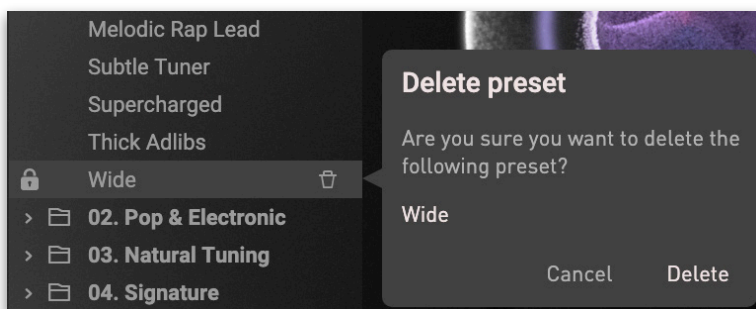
Melodic Rap Lead
Subtle Tuner
Supercharged
Thick Adlibs
Wide
02. Pop & Electronic
03. Natural Tuning
04. Signature

Delete preset

Are you sure you want to delete the following preset?

Wide

Cancel Delete